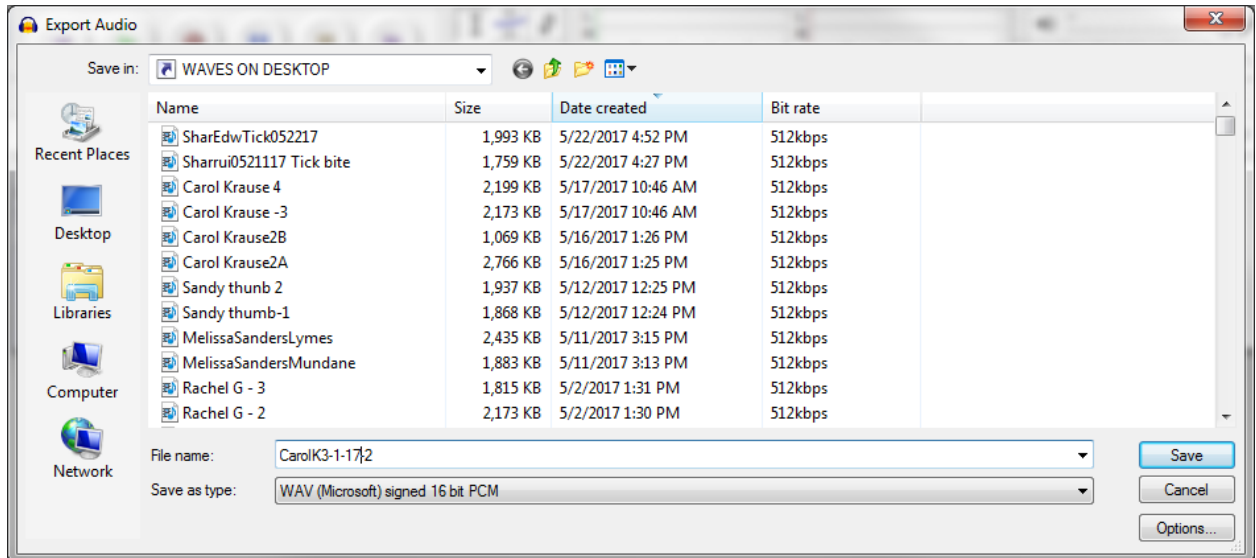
Export Audio

Save in: WAVES ON DESKTOP

Recent Places
Desktop
Libraries
Computer
Network

| Name | Size | Date created | Bit rate |
|---|---|---|---|
| SharEdwTick052217 | 1,993 KB | 5/22/2017 4:52 PM | 512kbps |
| Sharrui0521117 Tick bite | 1,759 KB | 5/22/2017 4:27 PM | 512kbps |
| Carol Krause 4 | 2,199 KB | 5/17/2017 10:46 AM | 512kbps |
| Carol Krause -3 | 2,173 KB | 5/17/2017 10:46 AM | 512kbps |
| Carol Krause2B | 1,069 KB | 5/16/2017 1:26 PM | 512kbps |
| Carol Krause2A | 2,766 KB | 5/16/2017 1:25 PM | 512kbps |
| Sandy thunb 2 | 1,937 KB | 5/12/2017 12:25 PM | 512kbps |
| Sandy thumb-1 | 1,868 KB | 5/12/2017 12:24 PM | 512kbps |
| MelissaSandersLymes | 2,435 KB | 5/11/2017 3:15 PM | 512kbps |
| MelissaSandersMundane | 1,883 KB | 5/11/2017 3:13 PM | 512kbps |
| Rachel G - 3 | 1,815 KB | 5/2/2017 1:31 PM | 512kbps |
| Rachel G - 2 | 2,173 KB | 5/2/2017 1:30 PM | 512kbps |

File name: CarolK3-1-17-2

Save as type: WAV (Microsoft) signed 16 bit PCM

Save
Cancel
Options...